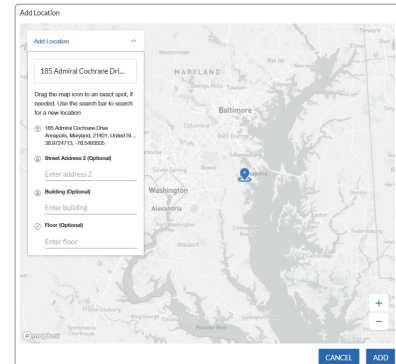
Add Location

Add Location

185 Admiral Cochrane Dri...

Drag the map icon to an exact spot, if needed. Use the search bar to search for a new location

185 Admiral Cochrane Drive Annapolis, Maryland, 21401, United St... 38.9724713, -76.5493505

Street Address 2 (Optional)

Enter address 2

Building (Optional)

Enter building

Floor (Optional)

Enter floor

Westminster

MARYLAND

Bel Air

Baltimore

Columbia

Glen Burnie

Silver Spring

Bowie

Annapolis

Washington

Alexandria

Waldorf

Fredericksburg

+

−

© mapbox

CANCEL

ADD